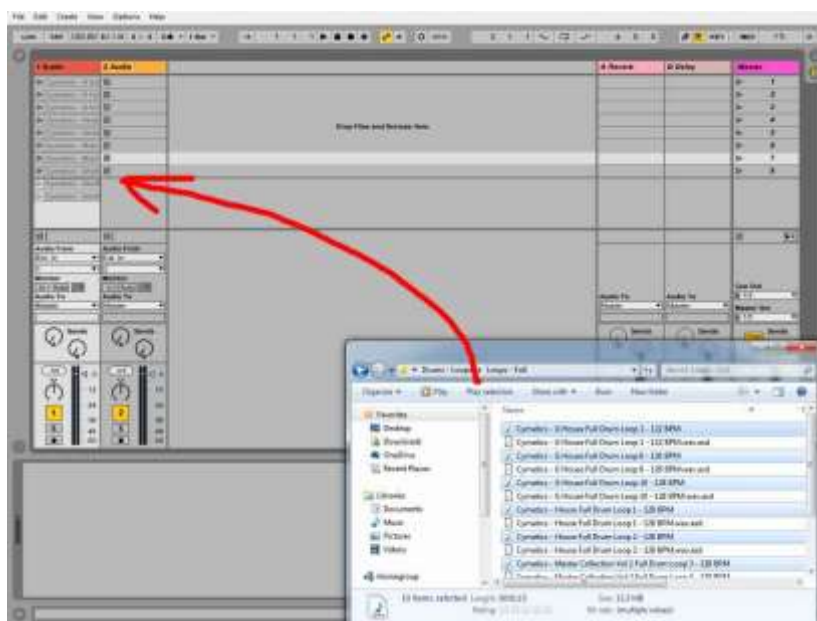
File Edit Create View Options Help

1 Audio
2 Audio
A Reverb
B Delay
Master

Drop Files and Devices Here

1
2
3
4
5
6
7
8

Audio From
Ext. In
Monitor
In Auto Off
Audio To
Master

Sends

Audio To
Master

Cue Out
Master Out

Sends

Drums › Loops › Loops › Full

Organize ▾ Play Play selection Share with ▾ Burn New folder

Favorites
Desktop
Downloads
OneDrive
Recent Places

Libraries
Documents
Music
Pictures
Videos

Homegroup

Name

Cymatics - X House Full Drum Loop 1 - 112 BPM
Cymatics - X House Full Drum Loop 1 - 112 BPM.wav.asd
Cymatics - X House Full Drum Loop 8 - 128 BPM
Cymatics - X House Full Drum Loop 8 - 128 BPM.wav.asd
Cymatics - X House Full Drum Loop 10 - 128 BPM
Cymatics - X House Full Drum Loop 10 - 128 BPM.wav.asd
Cymatics - House Full Drum Loop 1 - 128 BPM
Cymatics - House Full Drum Loop 1 - 128 BPM.wav.asd
Cymatics - House Full Drum Loop 2 - 128 BPM
Cymatics - House Full Drum Loop 2 - 128 BPM.wav.asd
Cymatics - Master Collection Vol 2 Full Drum Loop 3 - 128 BPM
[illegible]

13 items selected Length: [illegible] Size: 11.3 MB
Rating: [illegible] File size: (multiple values)